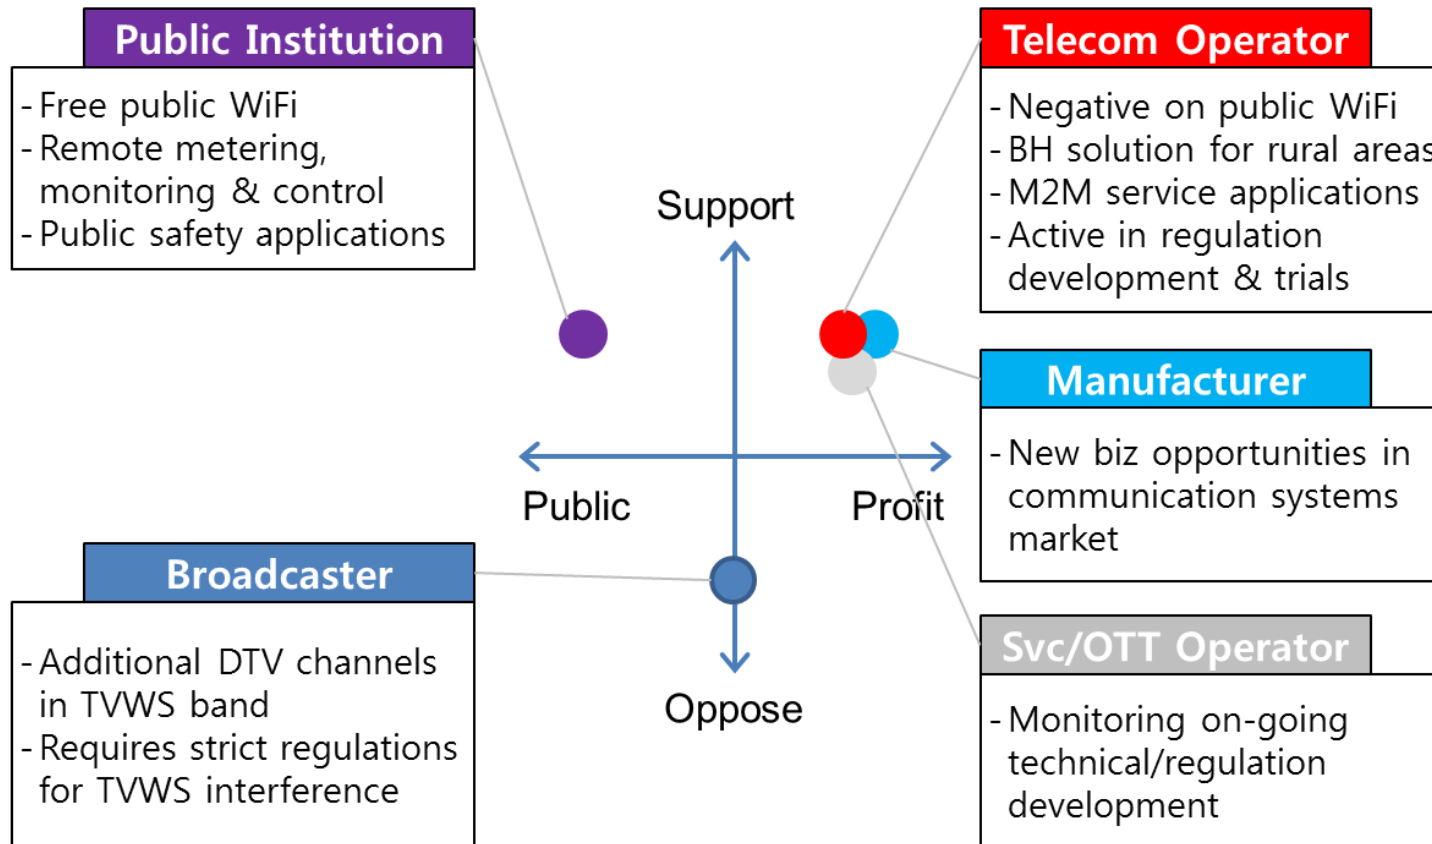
Public Institution

- Free public WiFi
- Remote metering, monitoring & control
- Public safety applications

Telecom Operator

- Negative on public WiFi
- BH solution for rural areas
- M2M service applications
- Active in regulation development & trials

Support

Public

Profit

Oppose

Manufacturer

- New biz opportunities in communication systems market

Broadcaster

- Additional DTV channels in TVWS band
- Requires strict regulations for TVWS interference

Svc/OTT Operator

- Monitoring on-going technical/regulation development